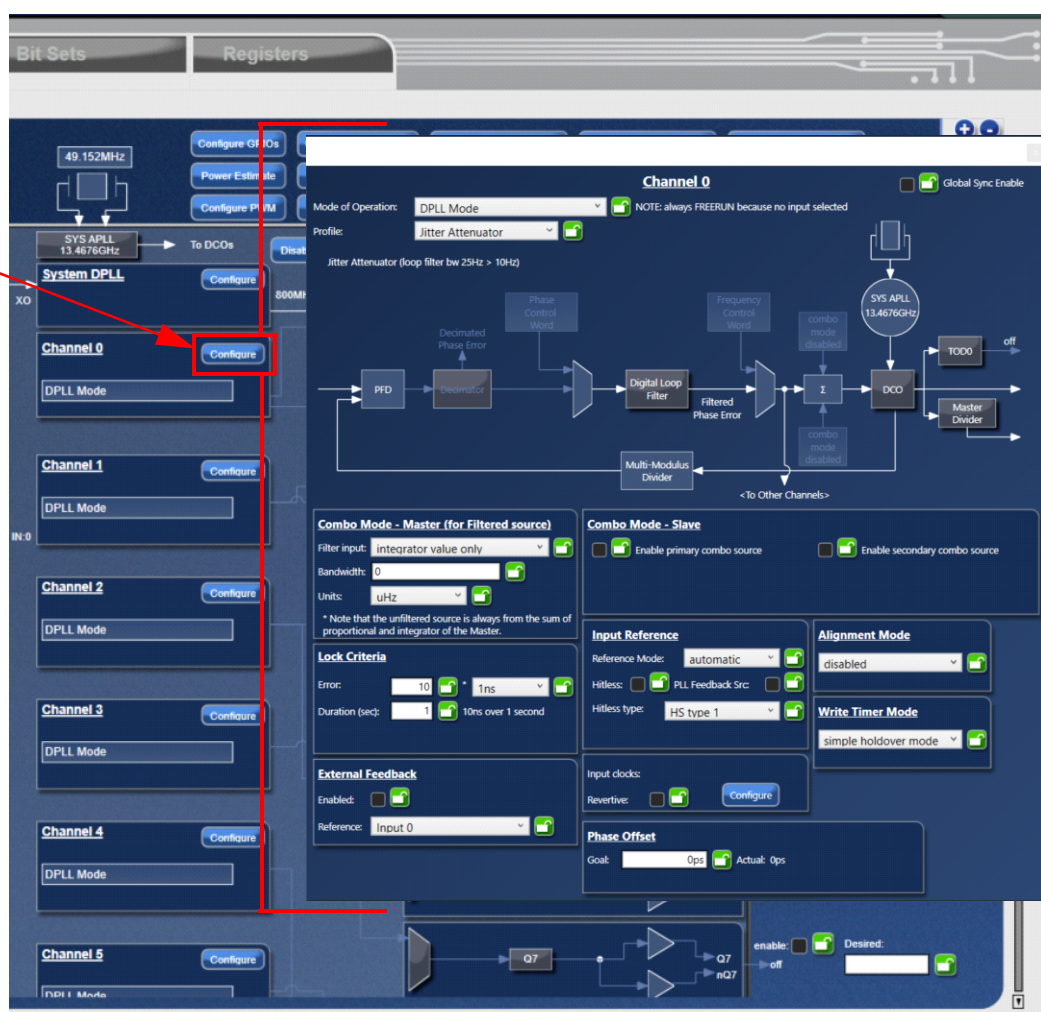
Bit Sets
Registers

49.152MHz
Configure GPIOs
Power Estimate
Configure PWM
SYS APLL 13.4676GHz
To DCOs
XO
System DPLL
Configure
800MHz
Channel 0
Configure
DPLL Mode
Channel 1
Configure
DPLL Mode
IN:0
Channel 2
Configure
DPLL Mode
Channel 3
Configure
DPLL Mode
Channel 4
Configure
DPLL Mode
Channel 5
Configure
DPLL Mode

Channel 0
Global Sync Enable
Mode of Operation: DPLL Mode
NOTE: always FREERUN because no input selected
Profile: Jitter Attenuator
Jitter Attenuator (loop filter bw 25Hz > 10Hz)

Phase Control Word
Decimated Phase Error
PFD
Decimator
Digital Loop Filter
Filtered Phase Error
Frequency Control Word
combo mode disabled
Σ
combo mode disabled
SYS APLL 13.4676GHz
DCO
TOD0
off
Master Divider
Multi-Modulus Divider
<To Other Channels>

Combo Mode - Master (for Filtered source)
Filter input: integrator value only
Bandwidth: 0
Units: uHz
* Note that the unfiltered source is always from the sum of proportional and integrator of the Master.

Combo Mode - Slave
Enable primary combo source
Enable secondary combo source

Lock Criteria
Error: 10 * 1ns
Duration (sec): 1 10ns over 1 second

Input Reference
Reference Mode: automatic
Hitless: PLL Feedback Src:
Hitless type: HS type 1

Alignment Mode
disabled

Write Timer Mode
simple holdover mode

External Feedback
Enabled:
Reference: Input 0

Input clocks:
Revertive:
Configure

Phase Offset
Goal: 0ps Actual: 0ps

Q7
Q7
nQ7
enable:
off
Desired: